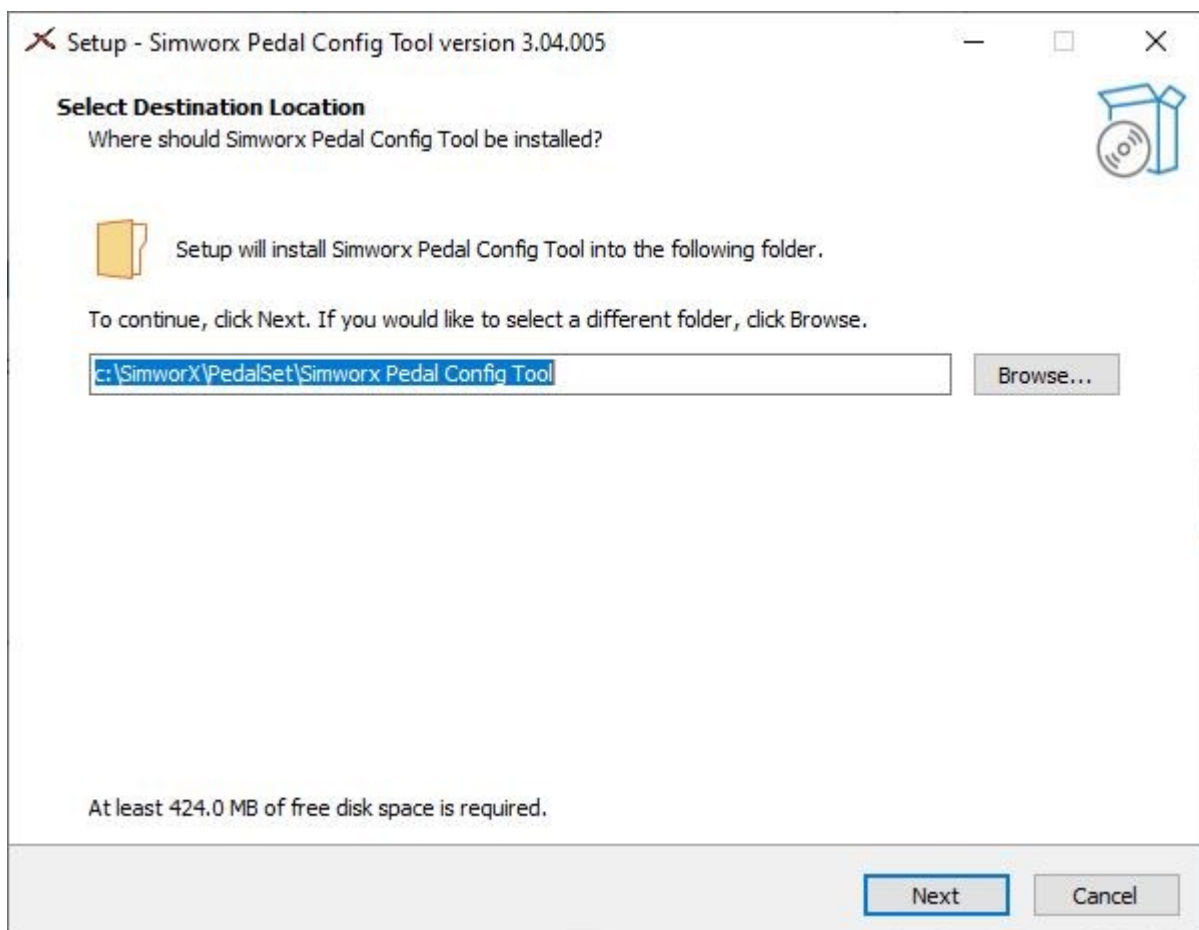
Setup - Simworx Pedal Config Tool version 3.04.005

Select Destination Location
Where should Simworx Pedal Config Tool be installed?

Setup will install Simworx Pedal Config Tool into the following folder.

To continue, click Next. If you would like to select a different folder, click Browse.

c:\SimworX\PedalSet\Simworx Pedal Config Tool

Browse...

At least 424.0 MB of free disk space is required.

Next

Cancel